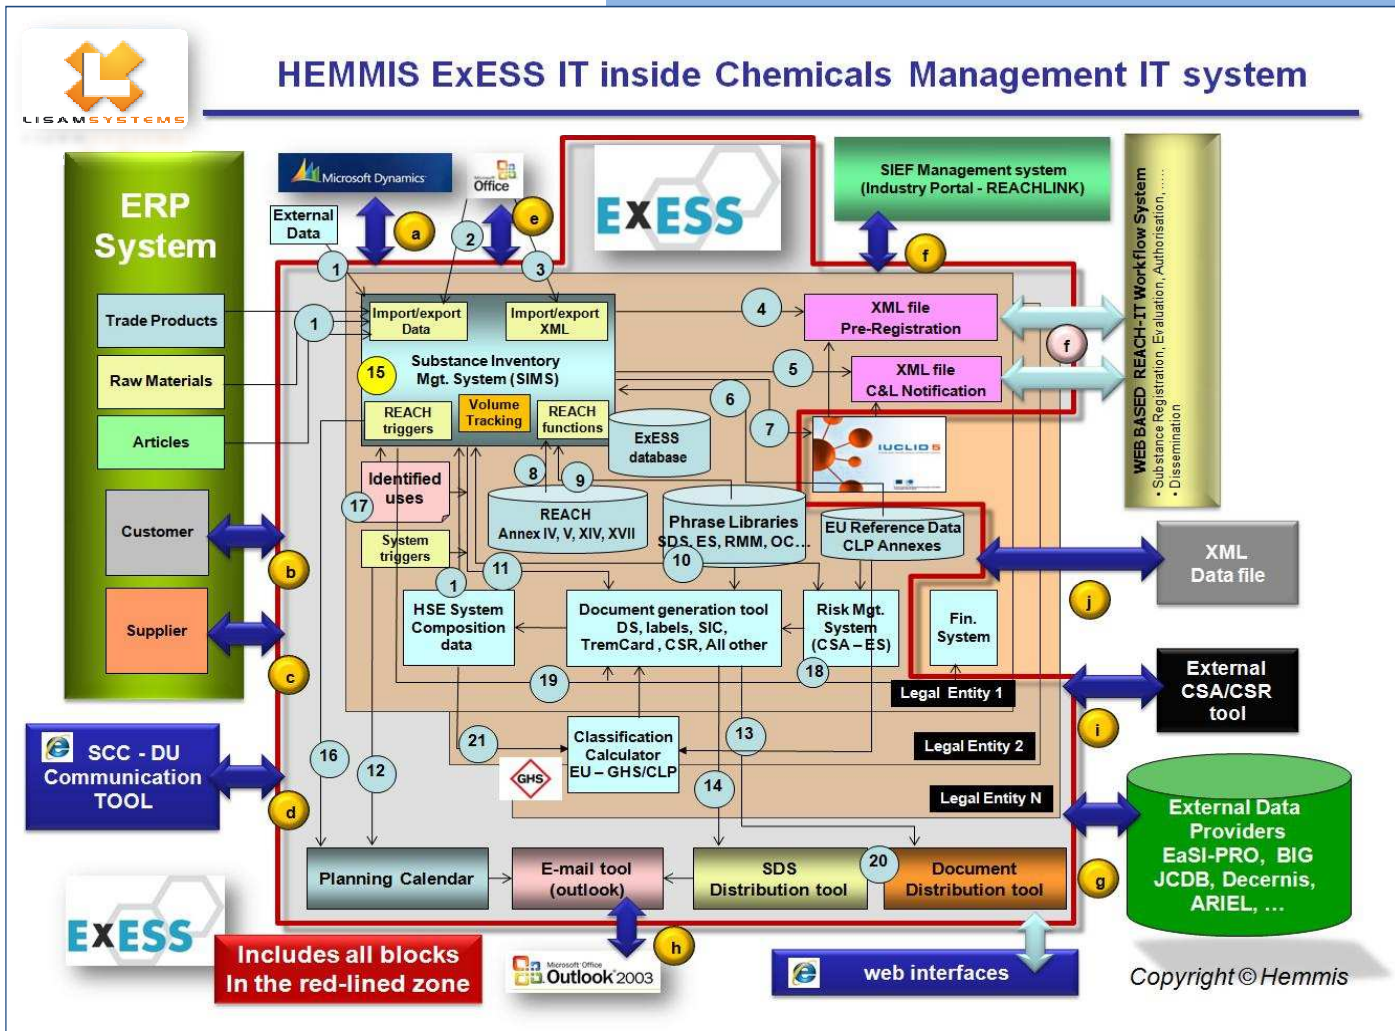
LISAMSYSTEMS

HEMMIS ExESS IT inside Chemicals Management IT system

ERP System

Trade Products

Raw Materials

Articles

Customer

Supplier

Microsoft Dynamics

Office

External Data

a

e

2

1

3

EXESS

SIEF Management system (Industry Portal - REACHLINK)

f

WEB BASED REACH-IT Workflow System
• Substance Registration, Evaluation, Authorisation, ....
• Dissemination

1

Import/export Data

Import/export XML

4

XML file Pre-Registration

f

Substance Inventory Mgt. System (SIMS)

15

5

XML file C&L Notification

REACH triggers

Volume Tracking

REACH functions

6

ExESS database

7

IUCLID 5

Identified uses

17

8

9

REACH Annex IV, V, XIV, XVII

Phrase Libraries SDS, ES, RMM, OC....

EU Reference Data CLP Annexes

XML Data file

b

System triggers

11

10

1

j

HSE System Composition data

Document generation tool DS, labels, SIC, TremCard, CSR, All other

Risk Mgt. System (CSA – ES)

18

Fin. System

c

Legal Entity 1

External CSA/CSR tool

19

i

SCC - DU Communication TOOL

16

12

21

Classification Calculator EU – GHS/CLP

GHS

13

Legal Entity 2

External Data Providers EaSI-PRO, BIG JCDB, Decernis, ARIEL, ...

d

14

Legal Entity N

Planning Calendar

E-mail tool (outlook)

SDS Distribution tool

20

Document Distribution tool

g

EXESS

Includes all blocks In the red-lined zone

h

Microsoft Office Outlook 2003

web interfaces

Copyright © Hemmis